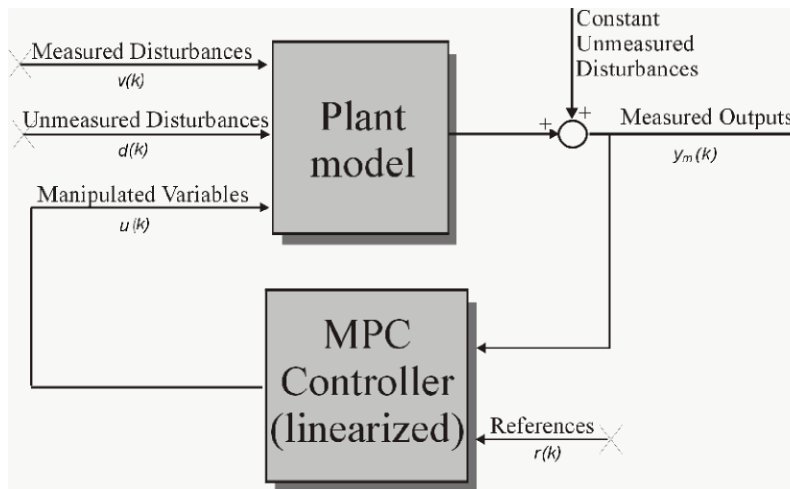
Measured Disturbances
$v(k)$

Unmeasured Disturbances
$d(k)$

Manipulated Variables
$u(k)$

Plant model

Constant Unmeasured Disturbances

+

+

Measured Outputs
$y_m(k)$

MPC Controller (linearized)

References
$r(k)$